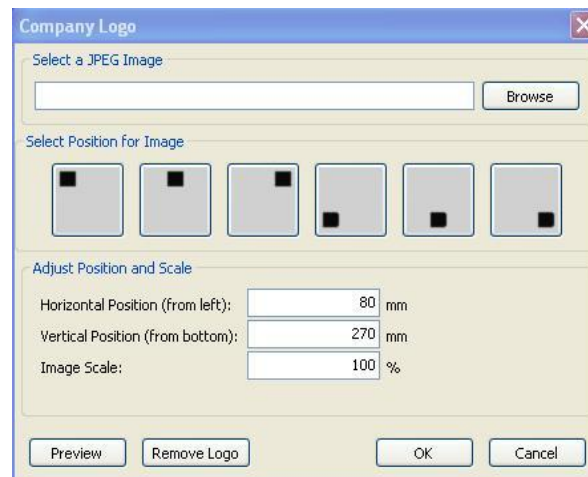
Company Logo

Select a JPEG Image

Browse

Select Position for Image

Adjust Position and Scale

Horizontal Position (from left): 80 mm

Vertical Position (from bottom): 270 mm

Image Scale: 100 %

Preview

Remove Logo

OK

Cancel